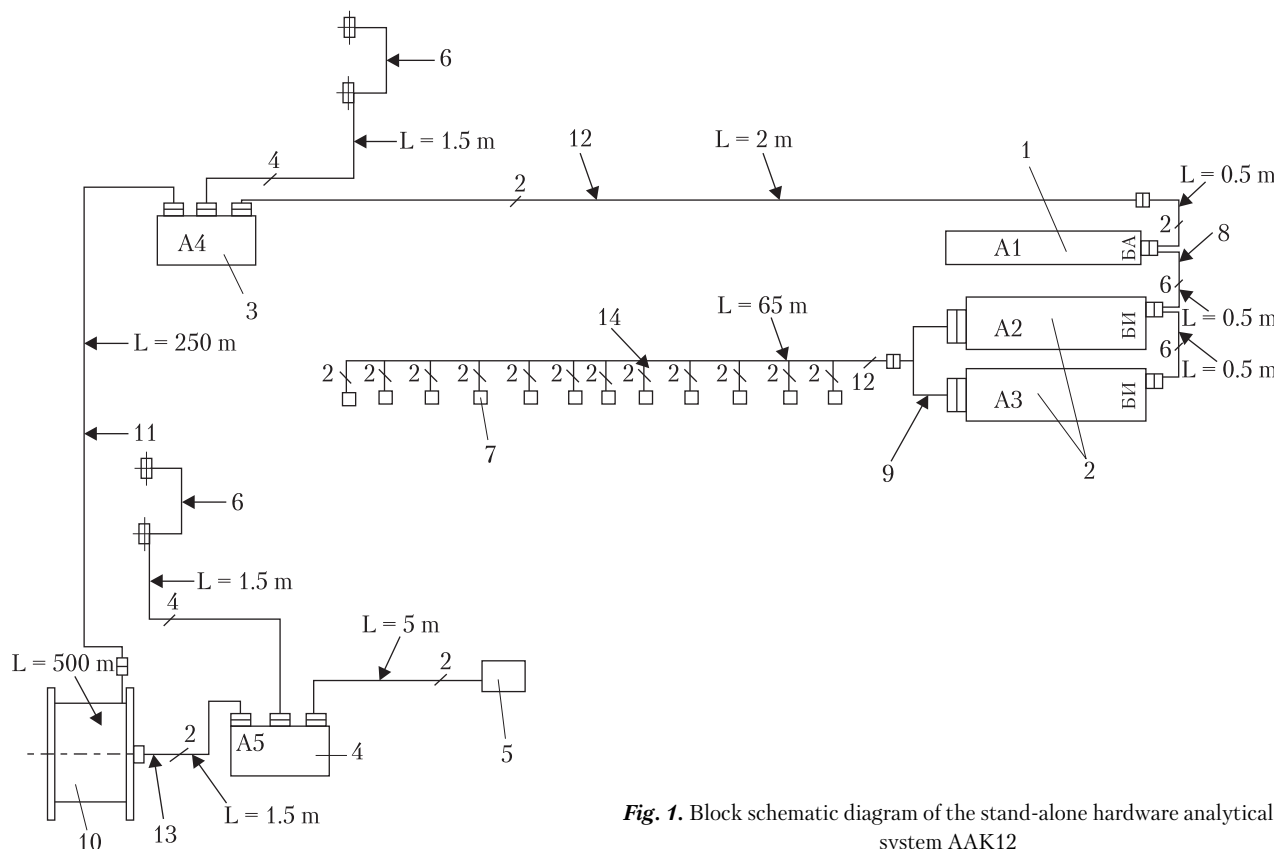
6
L = 1.5 m
4
12
L = 2 m
1
L = 0.5 m
2
2
A4
A1
БА
8
3
6
L = 0.5 m
14
L = 65 m
A2
БИ
L = 250 m
6
L = 0.5 m
2 2 2 2 2 2 2 2 2 2 2 2 12
A3
БИ
7
9
2
11
6
L = 1.5 m
4
L = 5 m
2
5
L = 500 m
2
A5
4
10
13
L = 1.5 m

*Fig. 1.* Block schematic diagram of the stand-alone hardware analytical system AAK12